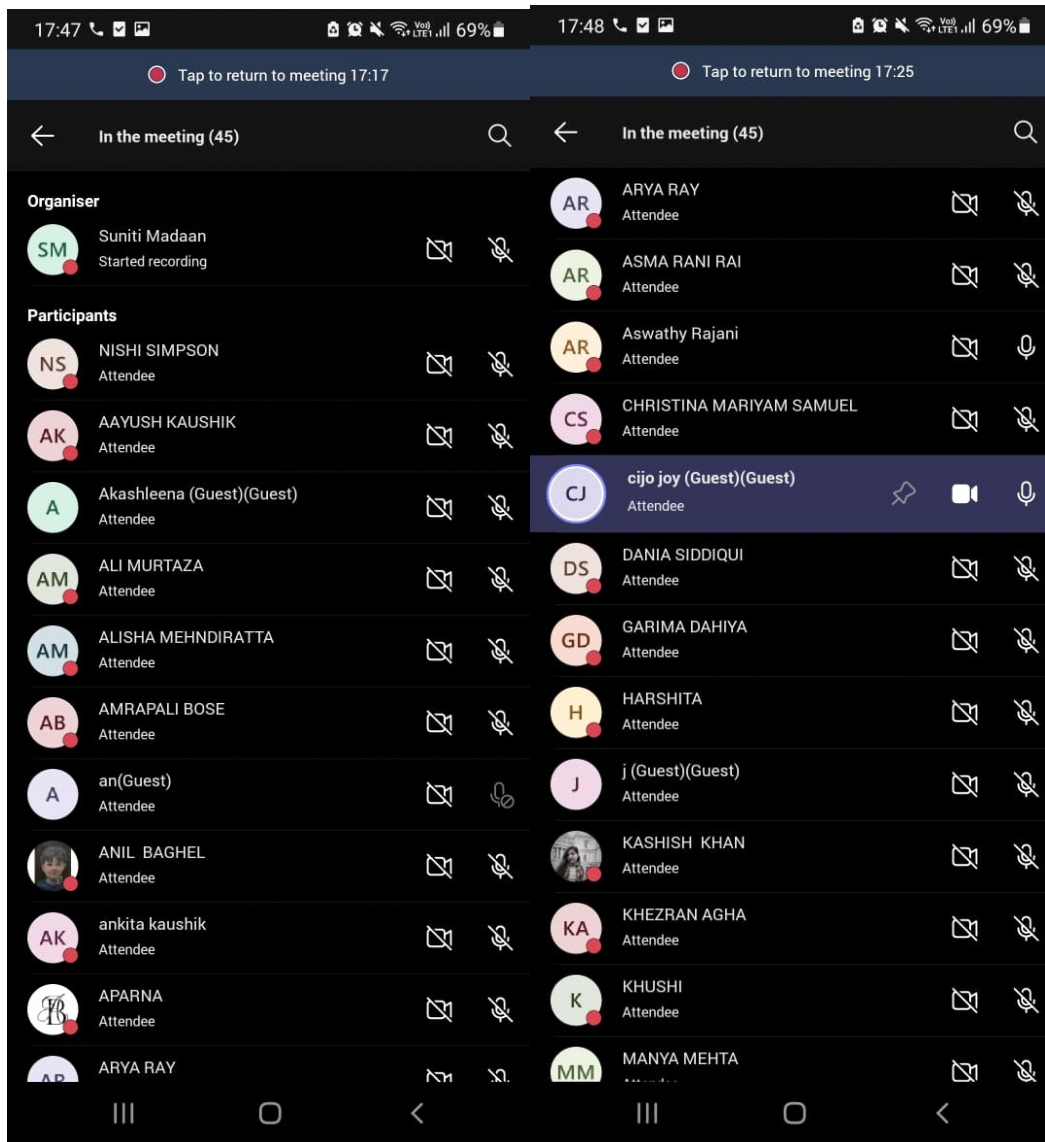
17:47 69%

Tap to return to meeting 17:17

In the meeting (45)

Organiser

SM Suniti Madaan
Started recording

Participants

NS NISHI SIMPSON
Attendee

AK AAYUSH KAUSHIK
Attendee

A Akashleena (Guest)(Guest)
Attendee

AM ALI MURTAZA
Attendee

AM ALISHA MEHNDIRATTA
Attendee

AB AMRAPALI BOSE
Attendee

A an(Guest)
Attendee

ANIL BAGHEL
Attendee

AK ankita kaushik
Attendee

APARNA
Attendee

ARYA RAY

17:48 69%

Tap to return to meeting 17:25

In the meeting (45)

AR ARYA RAY
Attendee

AR ASMA RANI RAI
Attendee

AR Aswathy Rajani
Attendee

CS CHRISTINA MARIYAM SAMUEL
Attendee

CJ cijo joy (Guest)(Guest)
Attendee

DS DANIA SIDDIQUI
Attendee

GD GARIMA DAHIYA
Attendee

H HARSHITA
Attendee

J j (Guest)(Guest)
Attendee

KASHISH KHAN
Attendee

KA KHEZRAN AGHA
Attendee

K KHUSHI
Attendee

MM MANYA MEHTA